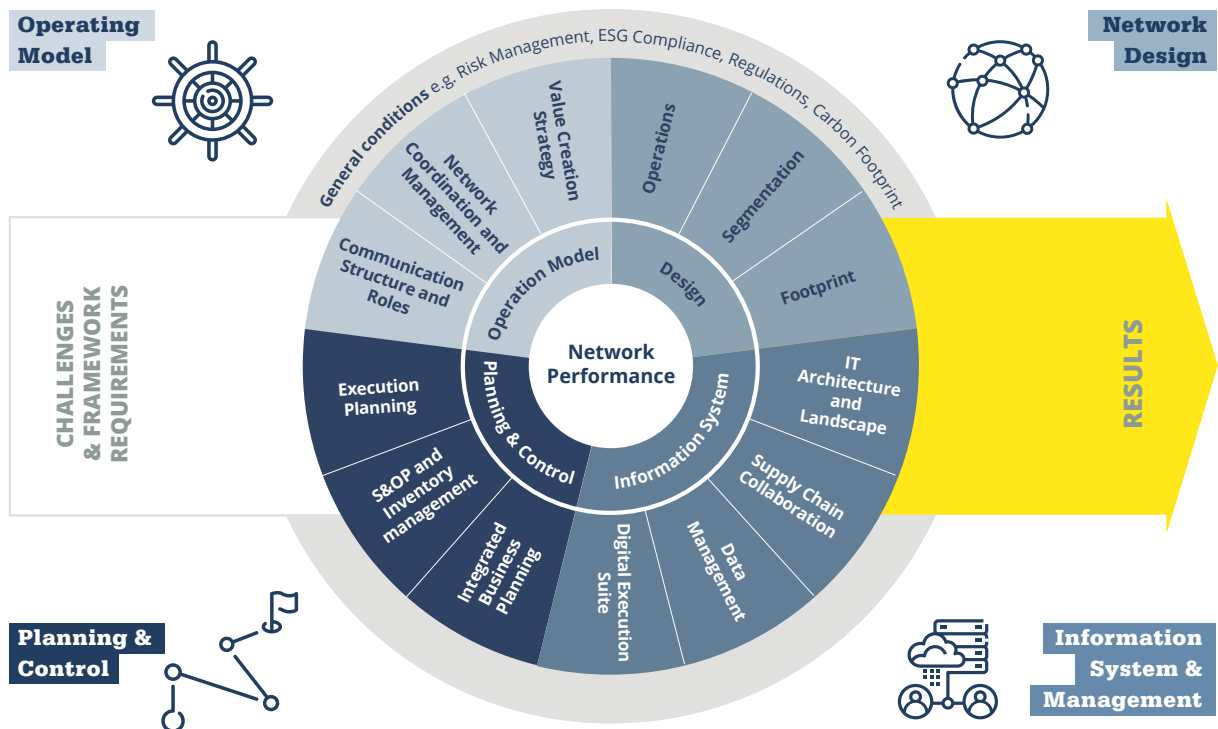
Operating Model

Network Design

General conditions e.g. Risk Management, ESG Compliance, Regulations, Carbon Footprint

Value Creation Strategy

Network Coordination and Management

Communication Structure and Roles

Operation Model

Operations

Segmentation

Footprint

Design

CHALLENGES & FRAMEWORK REQUIREMENTS

Network Performance

RESULTS

Execution Planning

S&OP and Inventory management

Integrated Business Planning

Planning & Control

IT Architecture and Landscape

Supply Chain Collaboration

Data Management

Digital Execution Suite

Information System

Planning & Control

Information System & Management